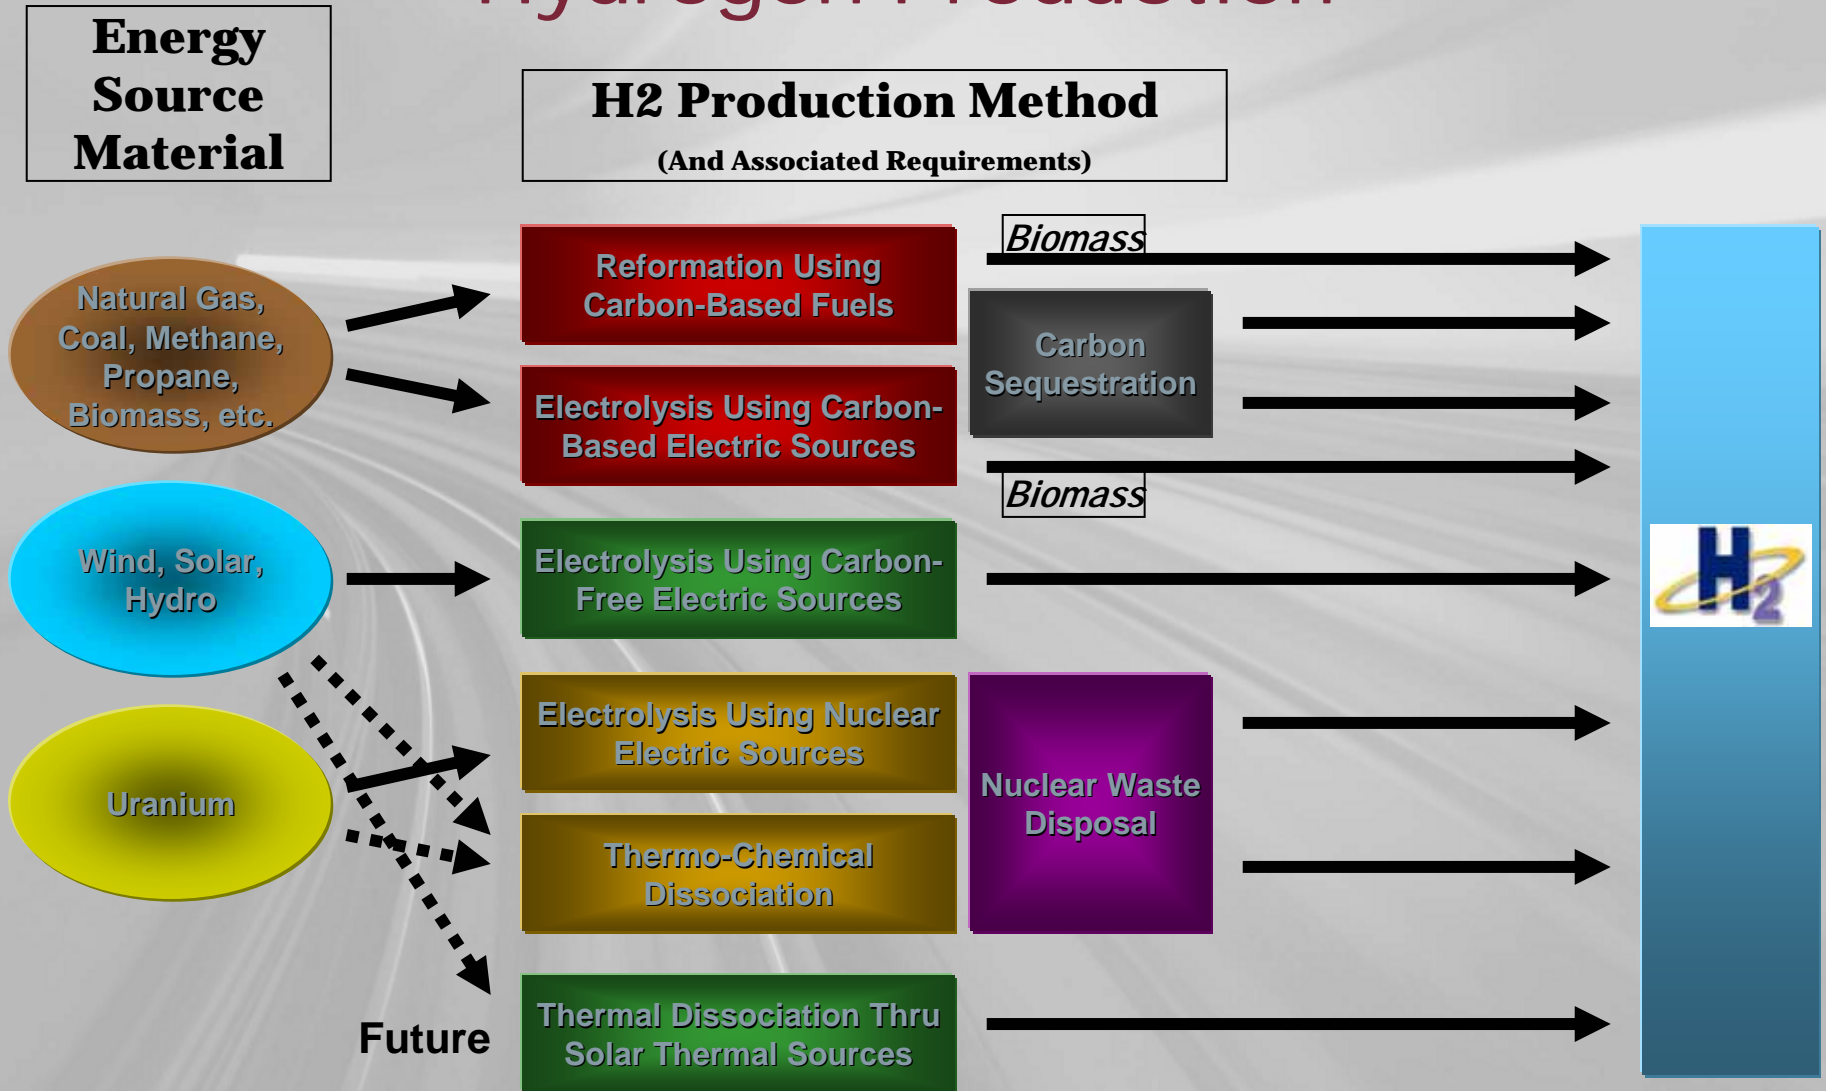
Hydrogen Production

Energy Source Material

H2 Production Method
(And Associated Requirements)

Natural Gas, Coal, Methane, Propane, Biomass, etc.

Wind, Solar, Hydro

Uranium

Future

Reformation Using Carbon-Based Fuels

Electrolysis Using Carbon-Based Electric Sources

Electrolysis Using Carbon-Free Electric Sources

Electrolysis Using Nuclear Electric Sources

Thermo-Chemical Dissociation

Thermal Dissociation Thru Solar Thermal Sources

Biomass

Carbon Sequestration

Biomass

Nuclear Waste Disposal

$H_2$